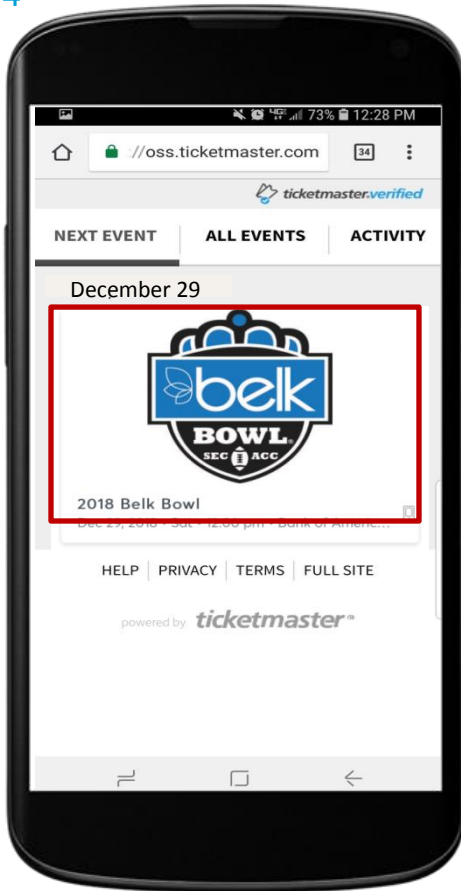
73% 12:28 PM

://oss.ticketmaster.com

34

ticketmaster.verified

NEXT EVENT

ALL EVENTS

ACTIVITY

December 29

belk

BOWL

SEC ACC

2018 Belk Bowl

Dec 29, 2018 • Sat • 12:00 pm • Bank of Americ...

HELP | PRIVACY | TERMS | FULL SITE

powered by ticketmaster